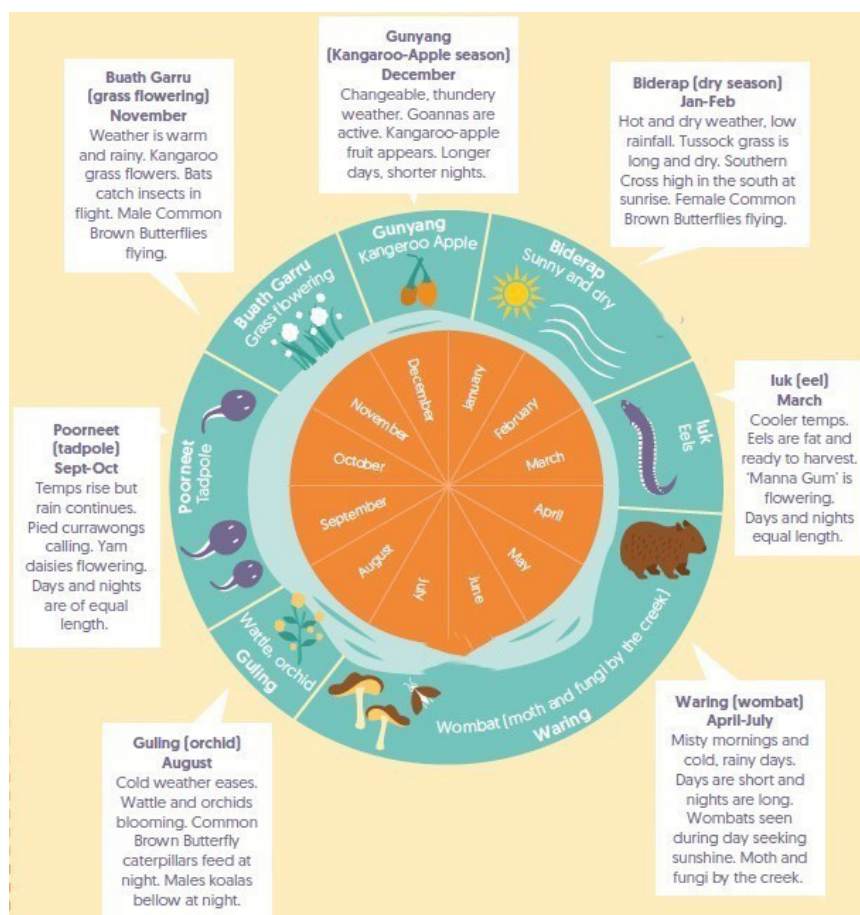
**Gunyang (Kangaroo-Apple season) December**
Changeable, thundery weather. Goannas are active. Kangaroo-apple fruit appears. Longer days, shorter nights.

**Buath Garru (grass flowering) November**
Weather is warm and rainy. Kangaroo grass flowers. Bats catch insects in flight. Male Common Brown Butterflies flying.

**Biderap (dry season) Jan-Feb**
Hot and dry weather, low rainfall. Tussock grass is long and dry. Southern Cross high in the south at sunrise. Female Common Brown Butterflies flying.

**Iuk (eel) March**
Cooler temps. Eels are fat and ready to harvest. 'Manna Gum' is flowering. Days and nights equal length.

**Poorneet (tadpole) Sept-Oct**
Temps rise but rain continues. Pied currawongs calling. Yam daisies flowering. Days and nights are of equal length.

Gunyang
Kangeroo Apple

Biderap
Sunny and dry

Buath Garru
Grass flowering

Iuk
Eels

Poorneet
Tadpole

Wattle, orchid
Guling

Wombat (moth and fungi by the creek)
Waring

December
January
February
March
April
May
June
July
August
September
October
November

**Guling (orchid) August**
Cold weather eases. Wattle and orchids blooming. Common Brown Butterfly caterpillars feed at night. Males koalas bellow at night.

**Waring (wombat) April-July**
Misty mornings and cold, rainy days. Days are short and nights are long. Wombats seen during day seeking sunshine. Moth and fungi by the creek.